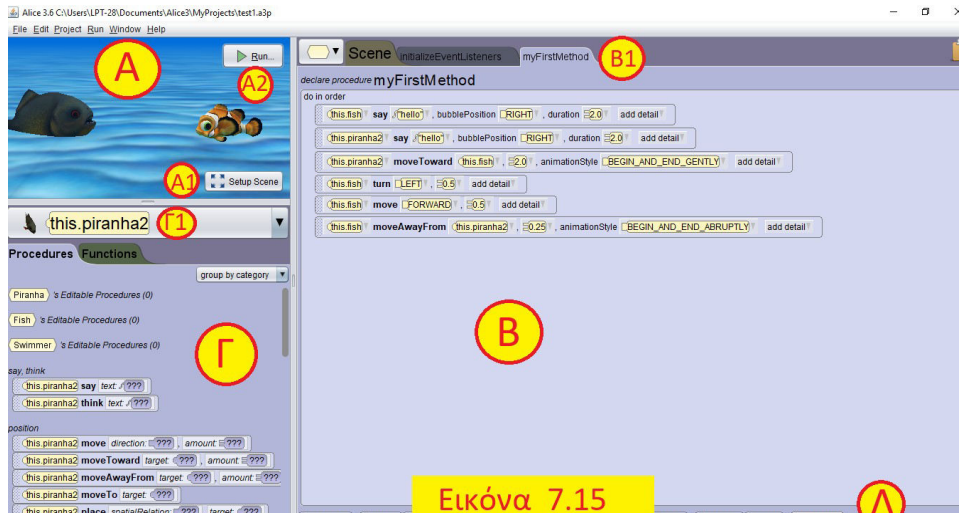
Alice 3.6 C:\Users\LPT-28\Documents\Alice3\MyProjects\test1.a3p

File Edit Project Run Window Help

A

Run...

A2

A1

Setup Scene

this.piranha2 Γ1

Procedures Functions

group by category

Piranha 's Editable Procedures (0)

Fish 's Editable Procedures (0)

Swimmer 's Editable Procedures (0)

Γ

say, think

this.piranha2 say text: ???

this.piranha2 think text: ???

position

this.piranha2 move direction: ??? , amount: ???

this.piranha2 moveToward target: ??? , amount: ???

this.piranha2 moveAwayFrom target: ??? , amount: ???

this.piranha2 moveTo target: ???

this.piranha2 place spatialRelation: ??? , target: ???

Scene initializeEventListeners myFirstMethod B1

declare procedure myFirstMethod

do in order

this.fish say "hello" , bubblePosition RIGHT , duration 2.0 add detail

this.piranha2 say "hello" , bubblePosition RIGHT , duration 2.0 add detail

this.piranha2 moveToward this.fish , 2.0 , animationStyle BEGIN_AND_END_GENTLY add detail

this.fish turn LEFT , 0.5 add detail

this.fish move FORWARD , 0.5 add detail

this.fish moveAwayFrom this.piranha2 , 0.25 , animationStyle BEGIN_AND_END_ABRUPTLY add detail

B

Εικόνα 7.15

Δ